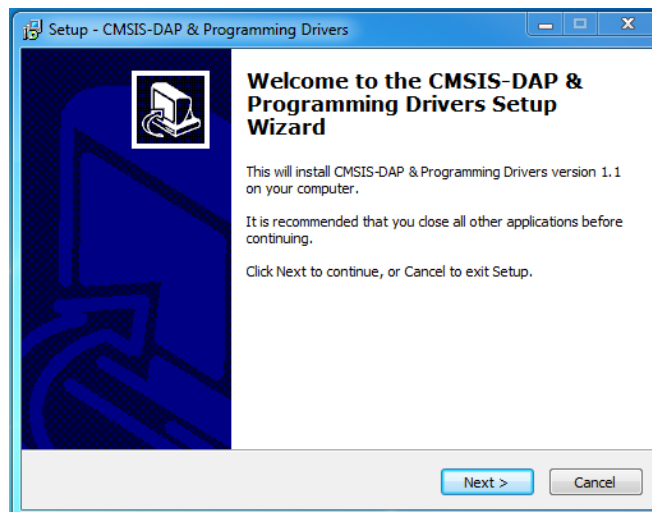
Setup - CMSIS-DAP & Programming Drivers

Welcome to the CMSIS-DAP & Programming Drivers Setup Wizard

This will install CMSIS-DAP & Programming Drivers version 1.1 on your computer.

It is recommended that you close all other applications before continuing.

Click Next to continue, or Cancel to exit Setup.

Next >

Cancel